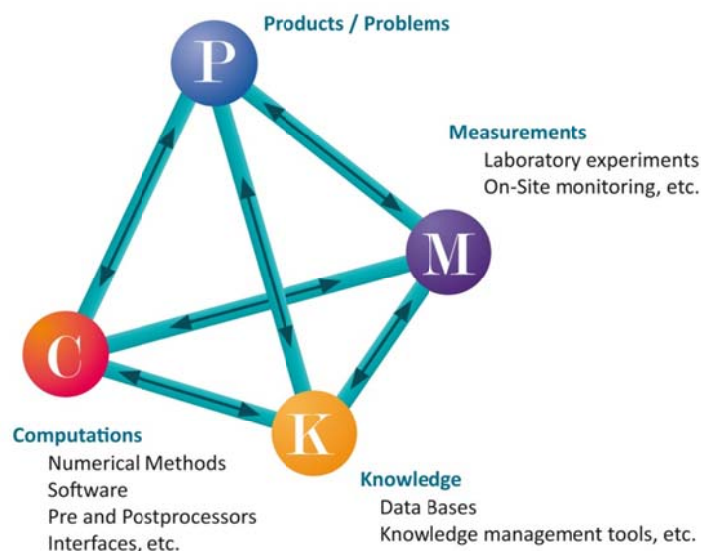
Products / Problems

P

Measurements
Laboratory experiments
On-Site monitoring, etc.

M

C

K

Computations
Numerical Methods
Software
Pre and Postprocessors
Interfaces, etc.

Knowledge
Data Bases
Knowledge management tools, etc.